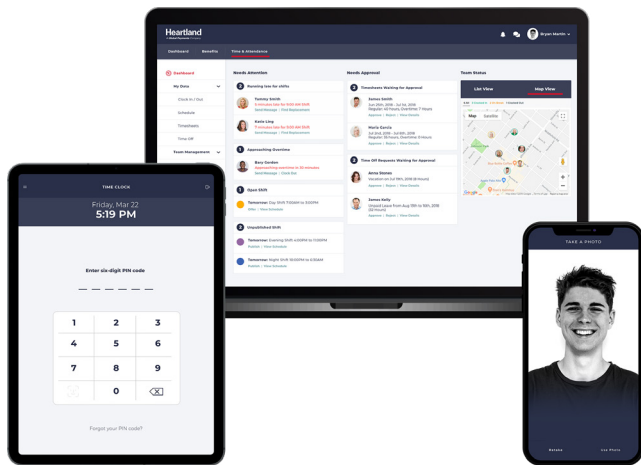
Heartland

Dashboard Benefits Time & Attendance

Bryan Martin

Dashboard

My Data

Clock In / Out

Schedule

Timesheets

Time Off

Team Management

Needs Attention

2 Running late for shifts

Tommy Smith
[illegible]
Send Message | Find Replacement

Katie Ling
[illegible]
Send Message | Find Replacement

1 Approaching Overtime

Rory Gordon
Approaching overtime in 30 minutes
Send Message | Clock Out

1 Open Shift

Tomorrow: Day Shift 11:00AM to 3:00PM
Fill | View Schedule

2 Unpublished Shift

Tomorrow: Evening Shift 4:00PM to 11:00PM
Publish | View Schedule

Tomorrow: Night Shift 10:00PM to 6:00AM
Publish | View Schedule

Needs Approval

2 Timesheets Waiting for Approval

James Smith
Jun 20th, 2018 - Jul 1st, 2018
Regular: 40 Hours Overtime: 7 Hours
Approve | Reject | View Details

Maria Garcia
Jun 20th, 2018 - Jul 1st, 2018
Regular: 40 Hours Overtime: 5 Hours
Approve | Reject | View Details

2 Time Off Requests Waiting for Approval

Anna Davies
Vacation on Jul 19th, 2018 (8 Hours)
Approve | Reject | View Details

James Kelly
Unpaid Leave from Aug 11th to 15th, 2018 (30 Hours)
Approve | Reject | View Details

Team Status

List View Map View

Map Satellite

TIME CLOCK

Friday, Mar 22
5:19 PM

Enter six-digit PIN code

1 2 3
4 5 6
7 8 9
0

Forgot your PIN code?

TAKE A PHOTO

Retake Use Photo